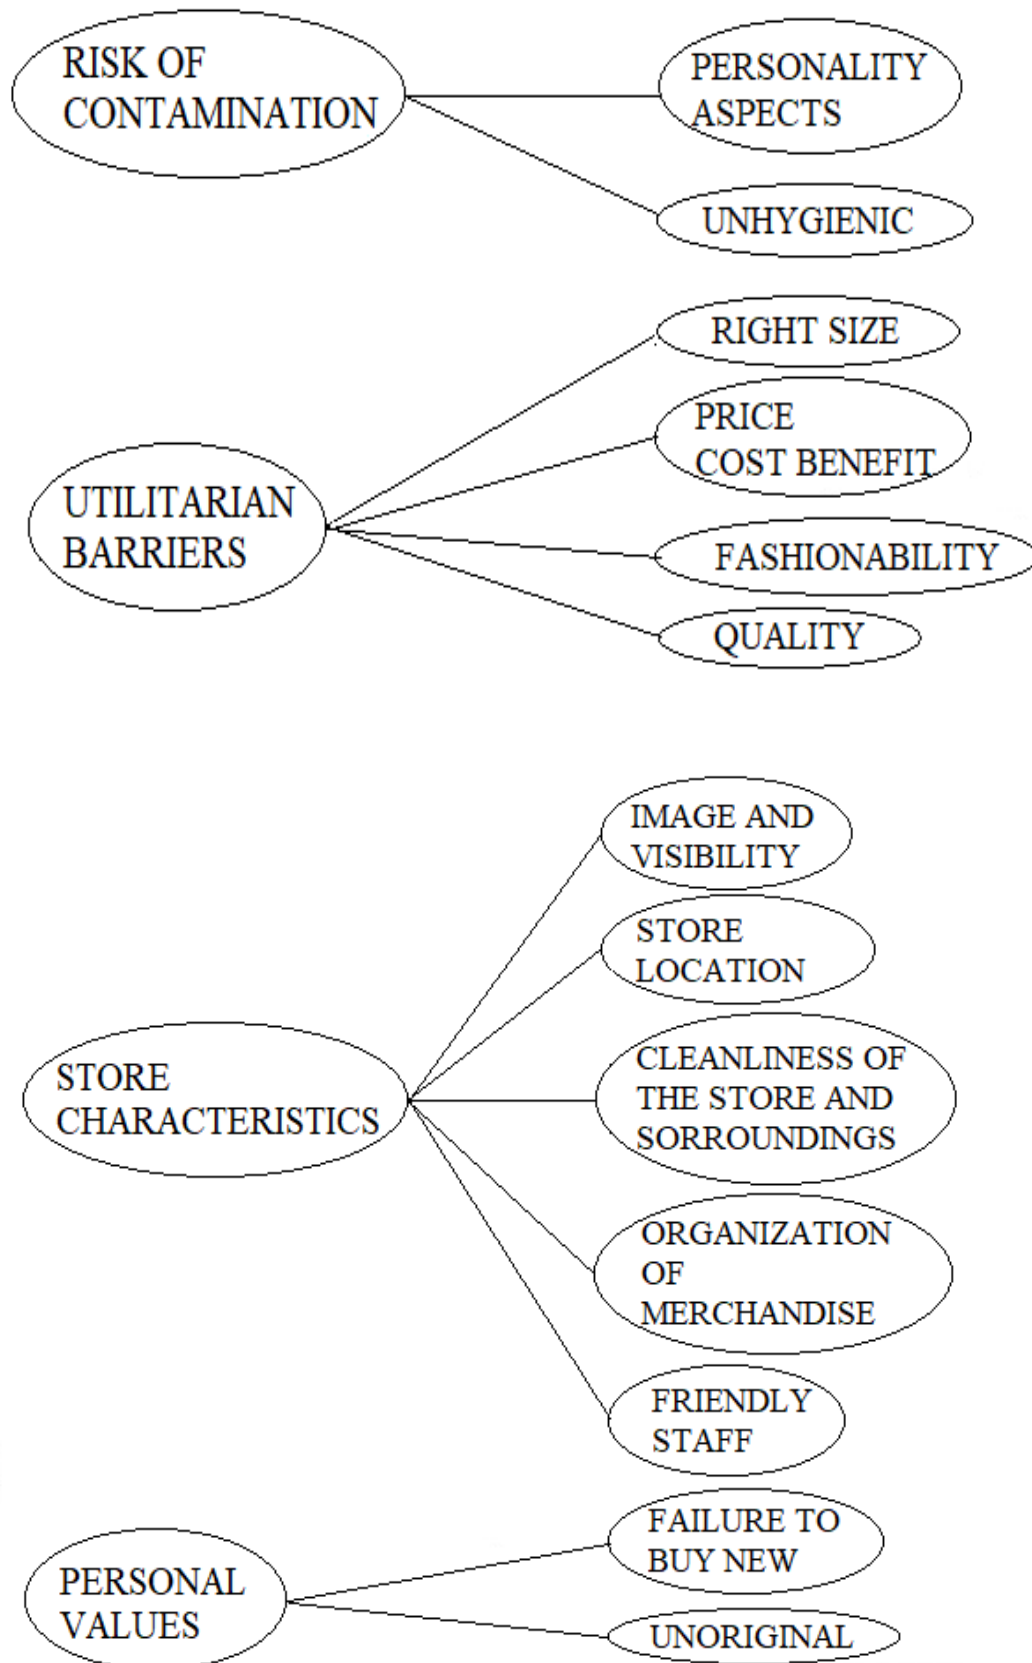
RISK OF CONTAMINATION

PERSONALITY ASPECTS

UNHYGIENIC

RIGHT SIZE

PRICE COST BENEFIT

UTILITARIAN BARRIERS

FASHIONABILITY

QUALITY

IMAGE AND VISIBILITY

STORE LOCATION

STORE CHARACTERISTICS

CLEANLINESS OF THE STORE AND SORROUNDINGS

ORGANIZATION OF MERCHANDISE

FRIENDLY STAFF

FAILURE TO BUY NEW

PERSONAL VALUES

UNORIGINAL